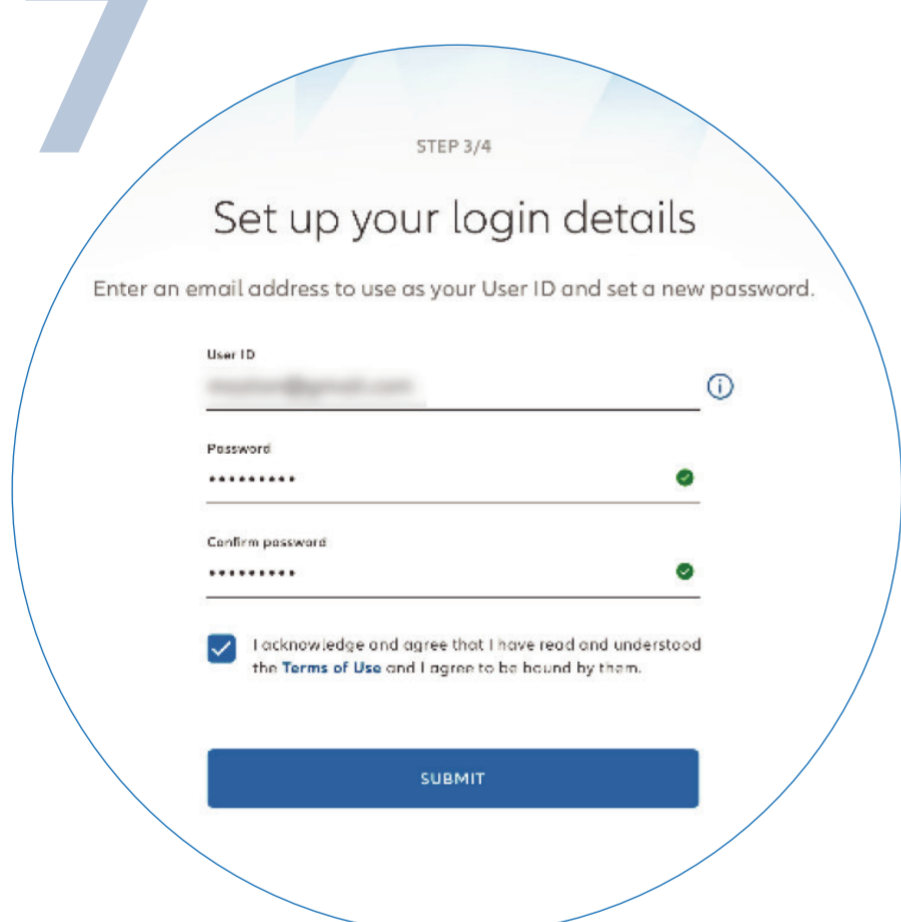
7

STEP 3/4

Set up your login details

Enter an email address to use as your User ID and set a new password.

User ID

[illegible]

Password

••••••••••

Confirm password

••••••••••

I acknowledge and agree that I have read and understood the Terms of Use and I agree to be bound by them.

SUBMIT